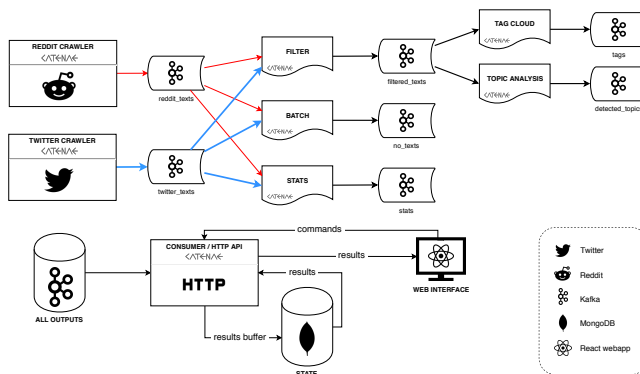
REDDIT CRAWLER
CATENAE

TWITTER CRAWLER
CATENAE

reddit_texts

twitter_texts

FILTER
CATENAE

BATCH
CATENAE

STATS
CATENAE

filtered_texts

no_texts

stats

TAG CLOUD
CATENAE

TOPIC ANALYSIS
CATENAE

tags

detected_topic

ALL OUTPUTS

CONSUMER / HTTP API
CATENAE
HTTP

commands

results

results

results buffer

STATE

WEB INTERFACE

Twitter
Reddit
Kafka
MongoDB
React webapp